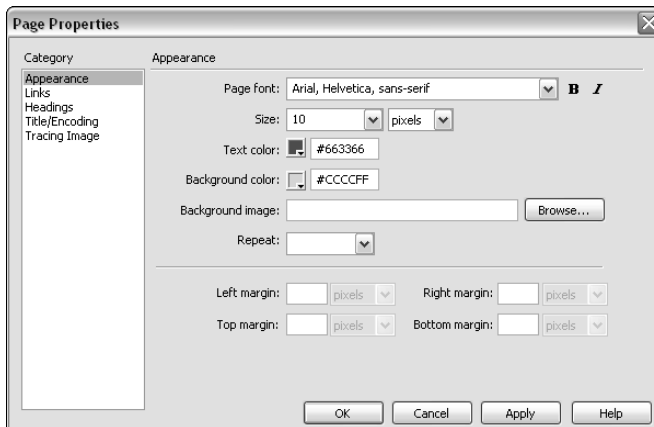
Page Properties

Category

Appearance
Links
Headings
Title/Encoding
Tracing Image

Appearance

Page font: Arial, Helvetica, sans-serif B I

Size: 10 pixels

Text color: #663366

Background color: #CCCCFF

Background image: Browse...

Repeat:

Left margin: pixels Right margin: pixels

Top margin: pixels Bottom margin: pixels

OK Cancel Apply Help